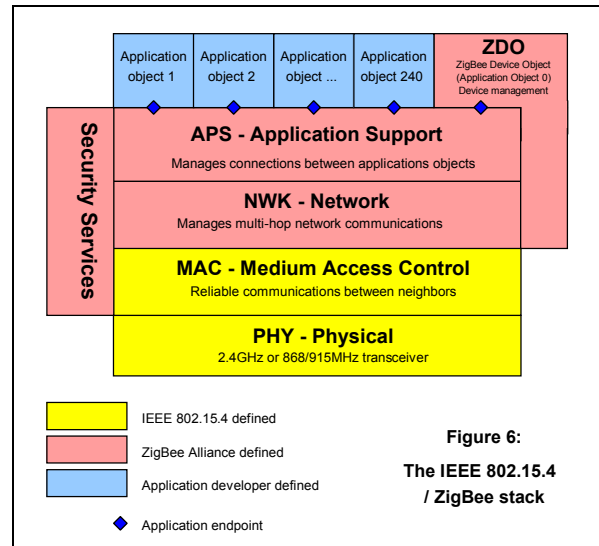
Application object 1

Application object 2

Application object ...

Application object 240

ZDO
ZigBee Device Object (Application Object 0) Device management

Security Services

APS - Application Support
Manages connections between applications objects

NWK - Network
Manages multi-hop network communications

MAC - Medium Access Control
Reliable communications between neighbors

PHY - Physical
2.4GHz or 868/915MHz transceiver

IEEE 802.15.4 defined

ZigBee Alliance defined

Application developer defined

Application endpoint

Figure 6:
The IEEE 802.15.4 / ZigBee stack